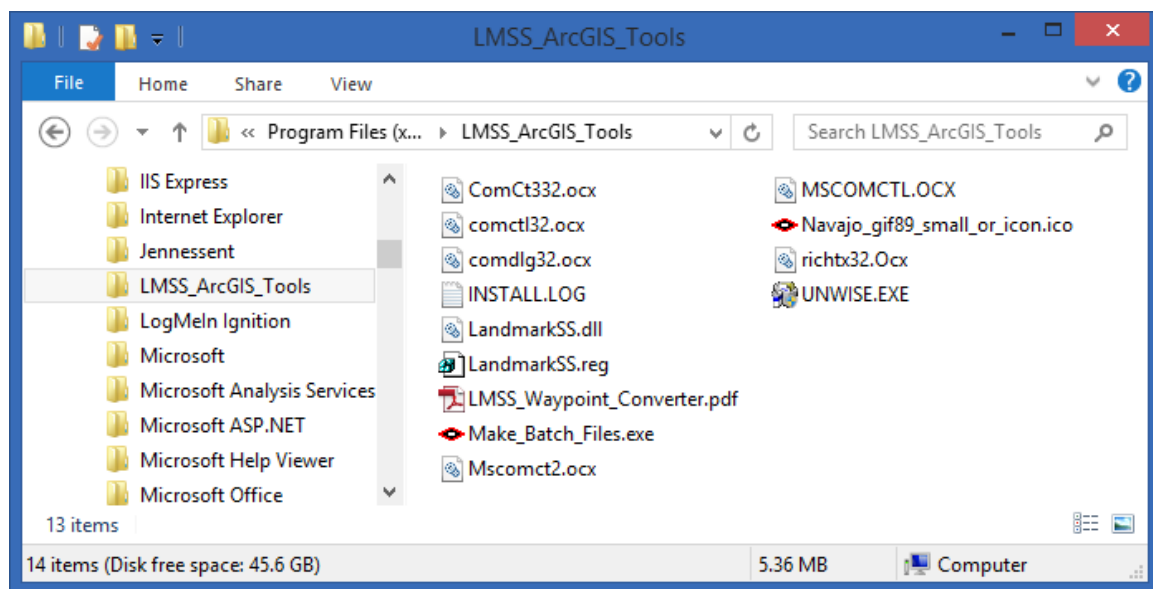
LMSS_ArcGIS_Tools

File Home Share View

« Program Files (x... › LMSS_ArcGIS_Tools

Search LMSS_ArcGIS_Tools

IIS Express
Internet Explorer
Jennessent
LMSS_ArcGIS_Tools
LogMeIn Ignition
Microsoft
Microsoft Analysis Services
Microsoft ASP.NET
Microsoft Help Viewer
Microsoft Office

ComCt332.ocx
comctl32.ocx
comdlg32.ocx
INSTALL.LOG
LandmarkSS.dll
LandmarkSS.reg
LMSS_Waypoint_Converter.pdf
Make_Batch_Files.exe
Mscomct2.ocx

MSCOMCTL.OCX
Navajo_gif89_small_or_icon.ico
richtx32.Ocx
UNWISE.EXE

13 items

14 items (Disk free space: 45.6 GB)   5.36 MB   Computer